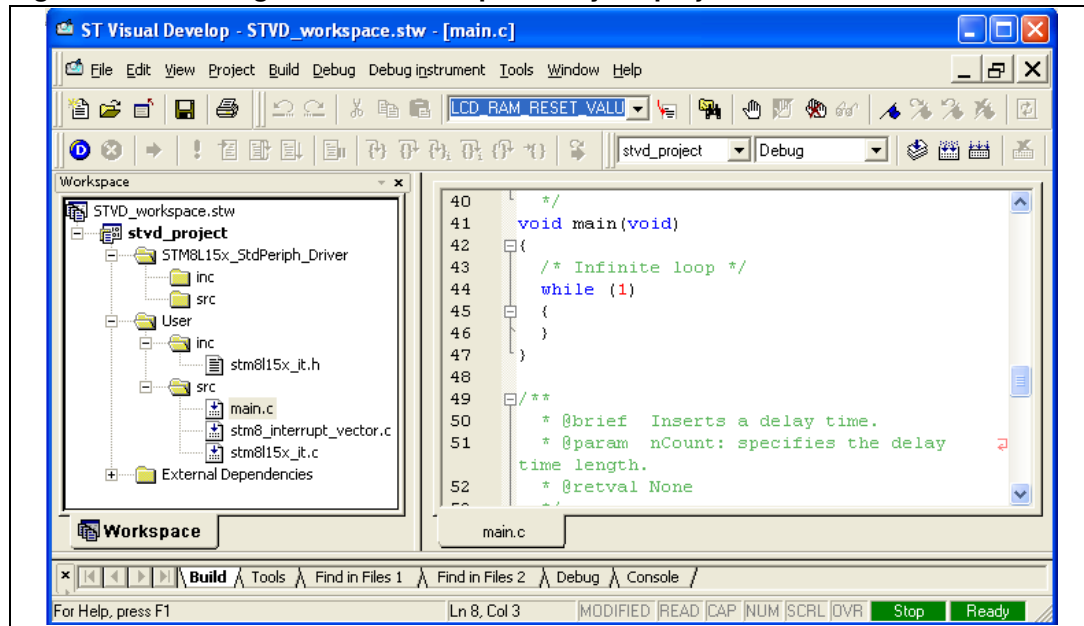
ST Visual Develop - STVD_workspace.stw - [main.c]

File Edit View Project Build Debug Debug instrument Tools Window Help

LCD_RAM_RESET_VALU

stvd_project Debug

Workspace

STVD_workspace.stw
stvd_project
STM8L15x_StdPeriph_Driver
inc
src
User
inc
stm8l15x_it.h
src
main.c
stm8_interrupt_vector.c
stm8l15x_it.c
External Dependencies

Workspace

40 */
41 void main(void)
42 {
43 /* Infinite loop */
44 while (1)
45 {
46 }
47 }
48
49 /**
50 * @brief Inserts a delay time.
51 * @param nCount: specifies the delay time length.
52 * @retval None

main.c

Build Tools Find in Files 1 Find in Files 2 Debug Console

For Help, press F1 Ln 8, Col 3 MODIFIED READ CAP NUM SCRL OVR Stop Ready